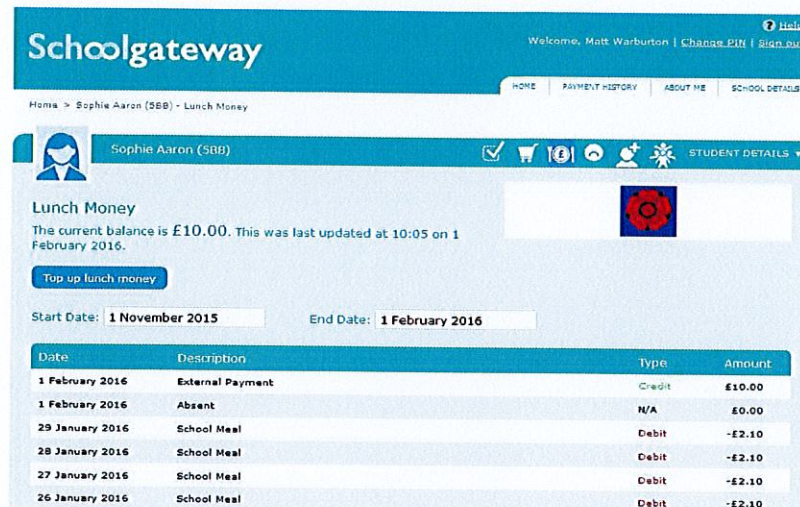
Schoolgateway

Help

Welcome, Matt Warburton | Change PIN | Sign ou

HOME | PAYMENT HISTORY | ABOUT ME | SCHOOL DETAILS

Home > Sophie Aaron (5BB) - Lunch Money

Sophie Aaron (5BB)

STUDENT DETAILS

Lunch Money

The current balance is £10.00. This was last updated at 10:05 on 1 February 2016.

Top up lunch money

Start Date: 1 November 2015

End Date: 1 February 2016

| Date | Description | Type | Amount |
|---|---|---|---|
| 1 February 2016 | External Payment | Credit | £10.00 |
| 1 February 2016 | Absent | N/A | £0.00 |
| 29 January 2016 | School Meal | Debit | -£2.10 |
| 28 January 2016 | School Meal | Debit | -£2.10 |
| 27 January 2016 | School Meal | Debit | -£2.10 |
| 26 January 2016 | School Meal | Debit | -£2.10 |